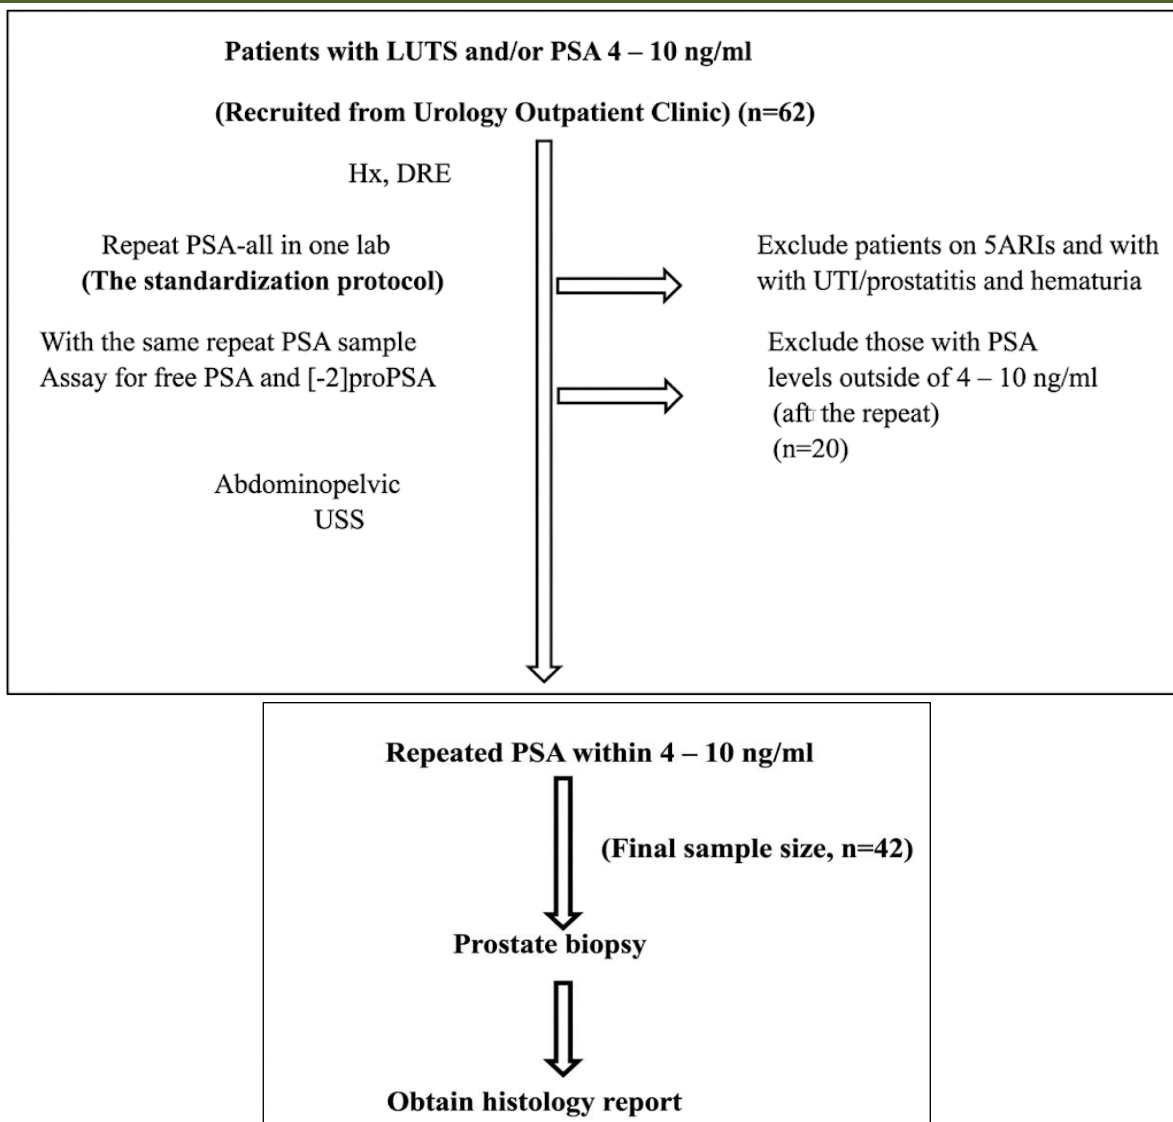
Patients with LUTS and/or PSA 4 – 10 ng/ml

(Recruited from Urology Outpatient Clinic) (n=62)

Hx, DRE

Repeat PSA-all in one lab
(The standardization protocol)

Exclude patients on 5ARIs and with with UTI/prostatitis and hematuria

With the same repeat PSA sample Assay for free PSA and [-2]proPSA

Exclude those with PSA levels outside of 4 – 10 ng/ml (aft the repeat) (n=20)

Abdominopelvic USS

Repeated PSA within 4 – 10 ng/ml

(Final sample size, n=42)

Prostate biopsy

Obtain histology report